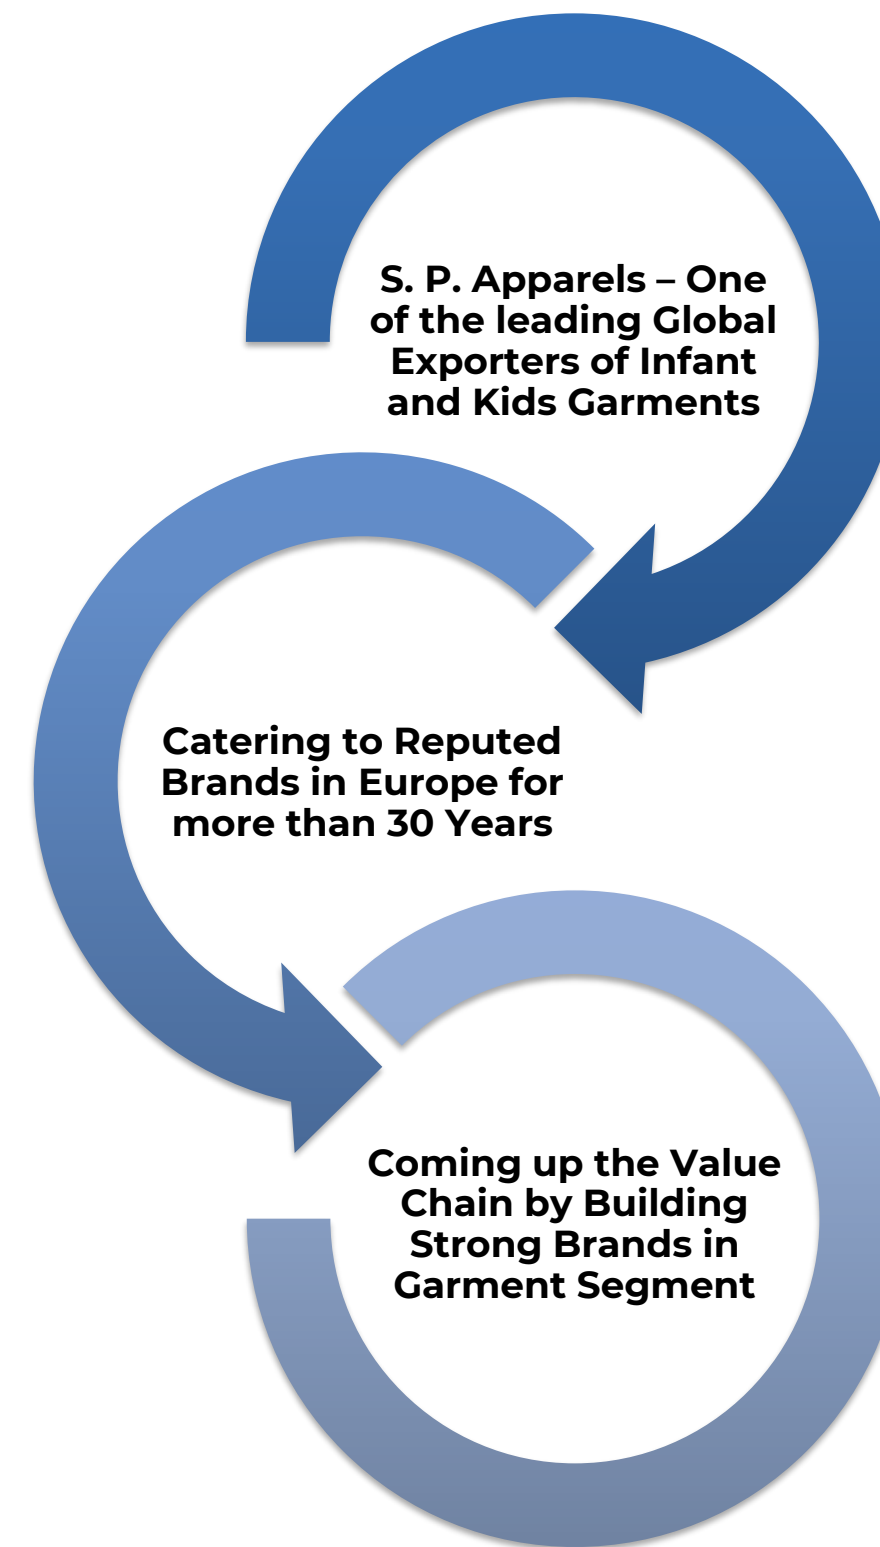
S. P. Apparels – One of the leading Global Exporters of Infant and Kids Garments

Catering to Reputed Brands in Europe for more than 30 Years

Coming up the Value Chain by Building Strong Brands in Garment Segment